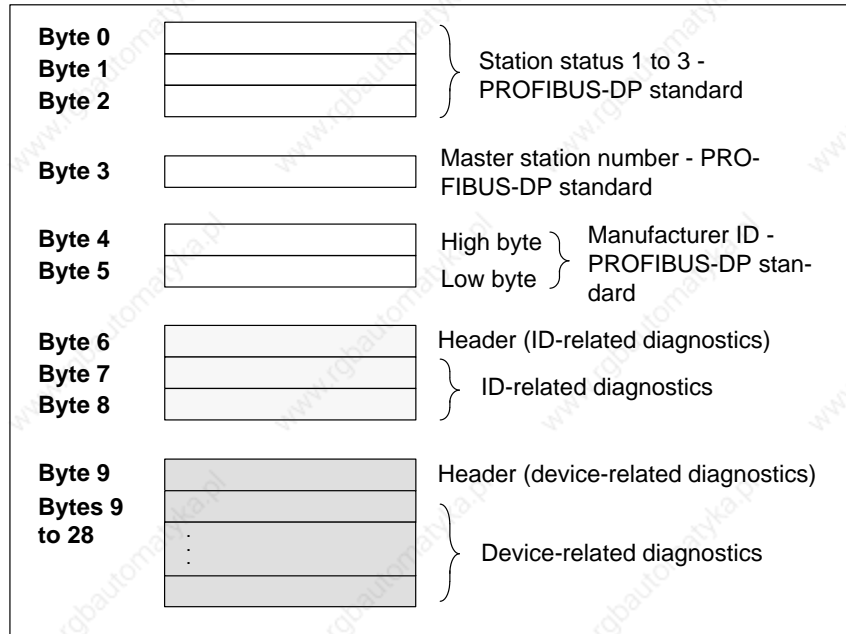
Byte 0
Byte 1
Byte 2

Station status 1 to 3 - PROFIBUS-DP standard

Byte 3

Master station number - PROFIBUS-DP standard

Byte 4
Byte 5

High byte
Low byte

Manufacturer ID - PROFIBUS-DP standard

Byte 6
Byte 7
Byte 8

Header (ID-related diagnostics)

ID-related diagnostics

Byte 9
Bytes 9 to 28

Header (device-related diagnostics)

Device-related diagnostics